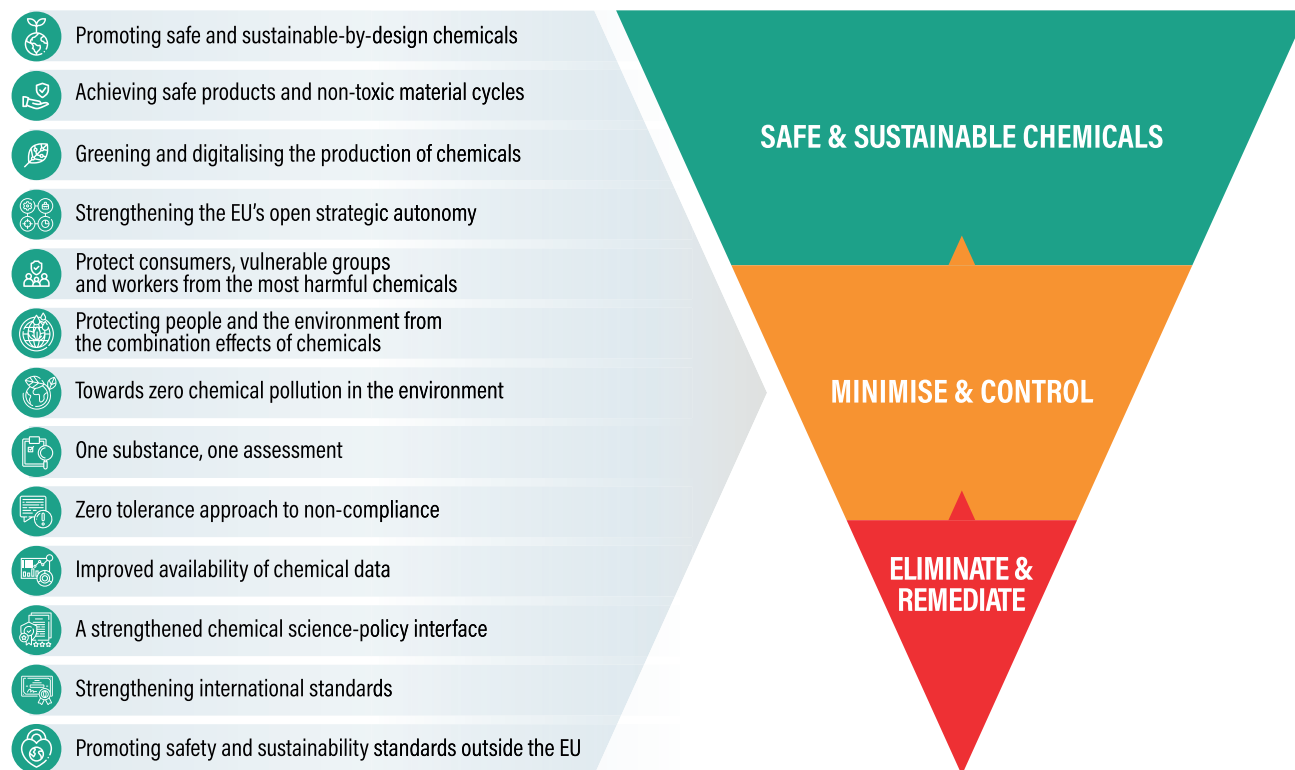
Promoting safe and sustainable-by-design chemicals

Achieving safe products and non-toxic material cycles

Greening and digitalising the production of chemicals

Strengthening the EU's open strategic autonomy

Protect consumers, vulnerable groups and workers from the most harmful chemicals

Protecting people and the environment from the combination effects of chemicals

Towards zero chemical pollution in the environment

One substance, one assessment

Zero tolerance approach to non-compliance

Improved availability of chemical data

A strengthened chemical science-policy interface

Strengthening international standards

Promoting safety and sustainability standards outside the EU

SAFE & SUSTAINABLE CHEMICALS

MINIMISE & CONTROL

ELIMINATE & REMEDIATE